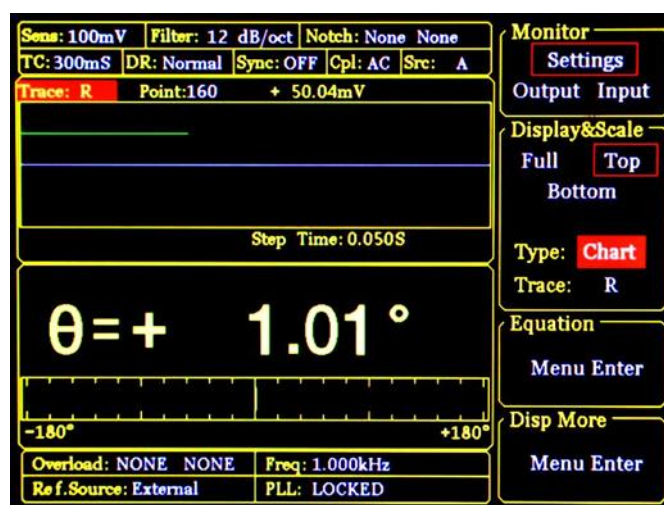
Sens: 100mV | Filter: 12 dB/oct | Notch: None None
TC: 300mS | DR: Normal | Sync: OFF | Cpl: AC | Src: A

Trace: R Point:160 + 50.04mV

Step Time: 0.050S

$\theta$= + 1.01 °

-180° +180°

Overload: NONE NONE Freq: 1.000kHz
Ref.Source: External PLL: LOCKED

Monitor
Settings
Output Input

Display&Scale
Full Top
Bottom

Type: Chart
Trace: R

Equation
Menu Enter

Disp More
Menu Enter